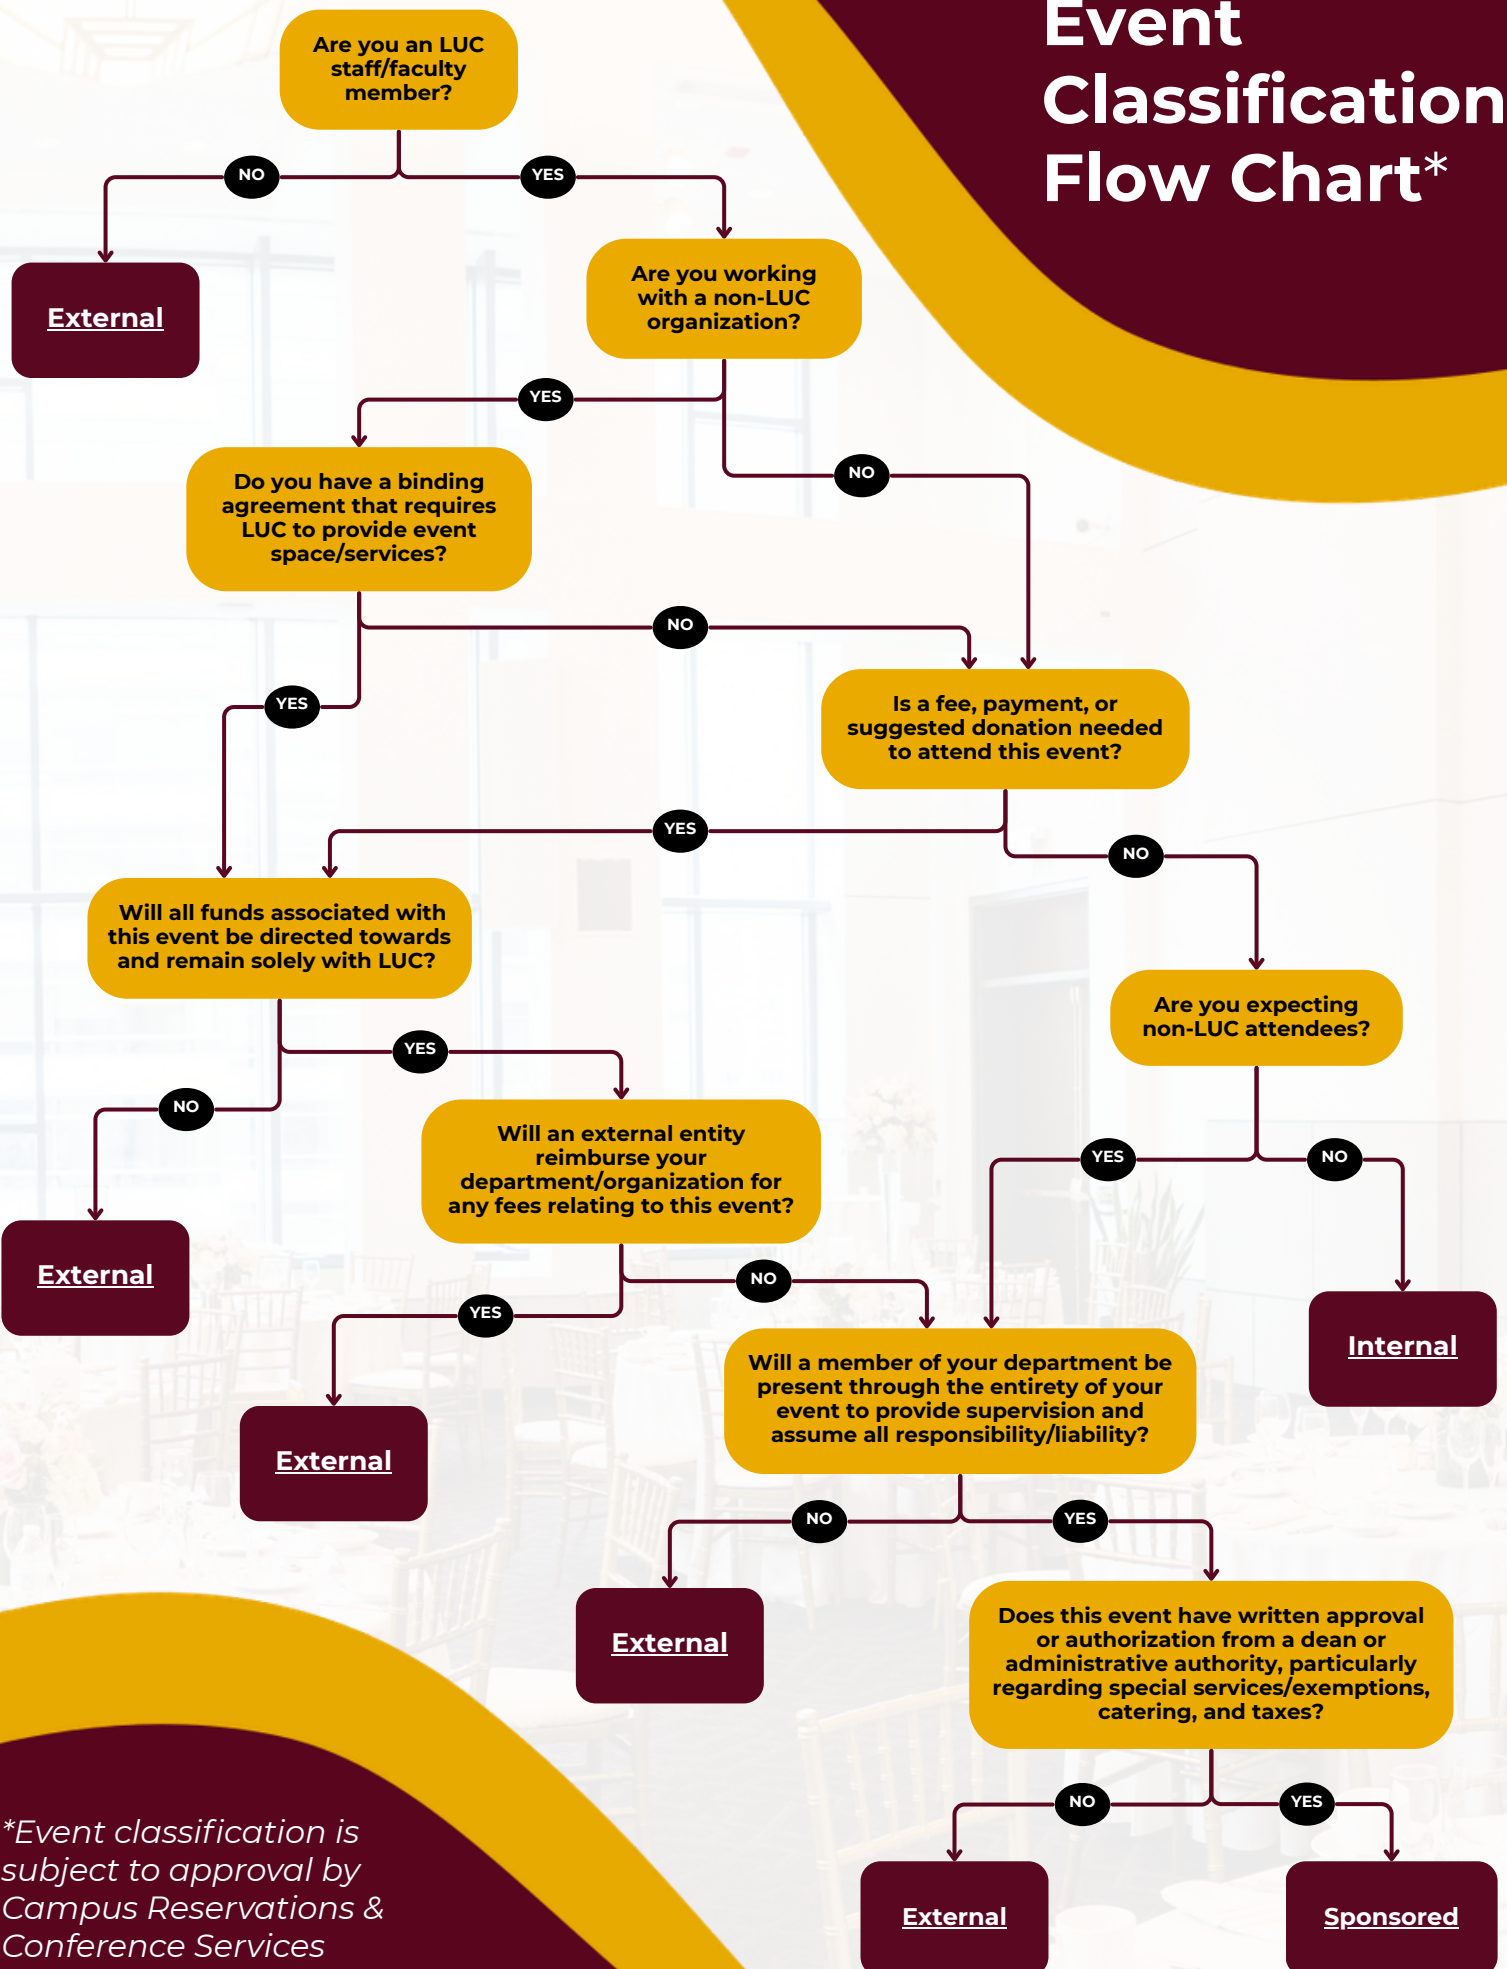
Event Classification Flow Chart*

Are you an LUC staff/faculty member?

NO

YES

External

Are you working with a non-LUC organization?

YES

NO

Do you have a binding agreement that requires LUC to provide event space/services?

NO

YES

Is a fee, payment, or suggested donation needed to attend this event?

YES

NO

Will all funds associated with this event be directed towards and remain solely with LUC?

Are you expecting non-LUC attendees?

YES

NO

External

Will an external entity reimburse your department/organization for any fees relating to this event?

YES

NO

Internal

NO

YES

External

Will a member of your department be present through the entirety of your event to provide supervision and assume all responsibility/liability?

NO

YES

External

Does this event have written approval or authorization from a dean or administrative authority, particularly regarding special services/exemptions, catering, and taxes?

NO

YES

*Event classification is subject to approval by Campus Reservations & Conference Services

External

Sponsored